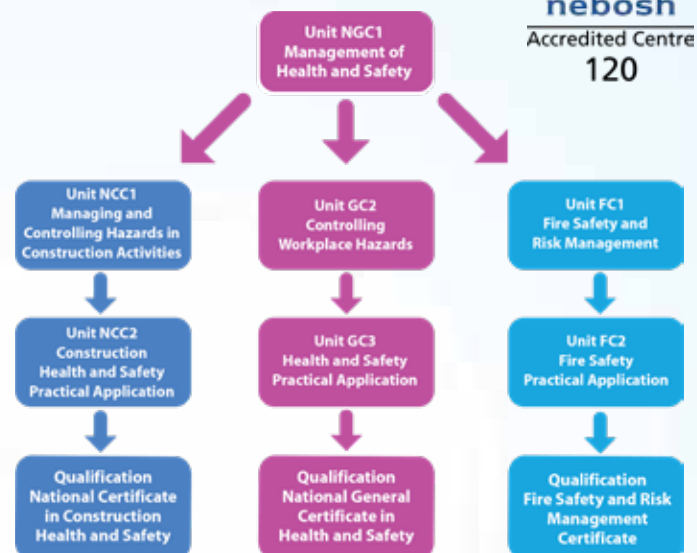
nebosh
Accredited Centre
120

Unit NGC1
Management of
Health and Safety

Unit NCC1
Managing and
Controlling Hazards in
Construction Activities

Unit NCC2
Construction
Health and Safety
Practical Application

Qualification
National Certificate
in Construction
Health and Safety

Unit GC2
Controlling
Workplace Hazards

Unit GC3
Health and Safety
Practical Application

Qualification
National General
Certificate in
Health and Safety

Unit FC1
Fire Safety and
Risk Management

Unit FC2
Fire Safety
Practical Application

Qualification
Fire Safety and Risk
Management
Certificate